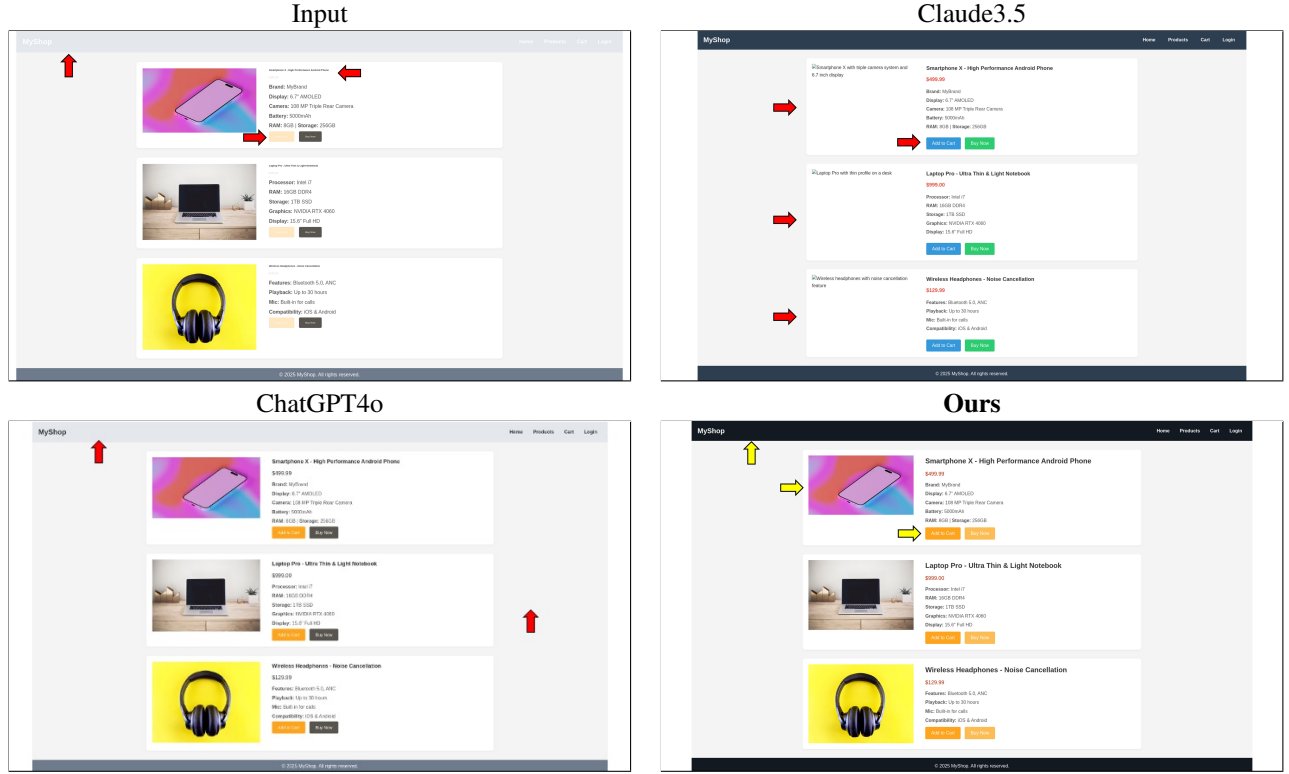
Input

MyShop

Home Products Cart Login

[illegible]

Brand: MyBrand
Display: 6.7" AMOLED
Camera: 108 MP Triple Rear Camera
Battery: 5000mAh
RAM: 8GB | Storage: 256GB

Buy Now

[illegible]

Processor: Intel i7
RAM: 16GB DDR4
Storage: 1TB SSD
Graphics: NVIDIA RTX 4060
Display: 15.6" Full HD

Buy Now

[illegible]

Features: Bluetooth 5.0, ANC
Playback: Up to 30 hours
Mic: Built-in for calls
Compatibility: iOS & Android

Buy Now

© 2025 MyShop. All rights reserved.

Claude3.5

MyShop

Home Products Cart Login

Smartphone X with triple camera system and 6.7 inch display

Smartphone X - High Performance Android Phone

$499.99

Brand: MyBrand
Display: 6.7" AMOLED
Camera: 108 MP Triple Rear Camera
Battery: 5000mAh
RAM: 8GB | Storage: 256GB

Add to Cart Buy Now

Laptop Pro with thin profile on a desk

Laptop Pro - Ultra Thin & Light Notebook

$999.00

Processor: Intel i7
RAM: 16GB DDR4
Storage: 1TB SSD
Graphics: NVIDIA RTX 4060
Display: 15.6" Full HD

Add to Cart Buy Now

Wireless headphones with noise cancellation feature

Wireless Headphones - Noise Cancellation

$129.99

Features: Bluetooth 5.0, ANC
Playback: Up to 30 hours
Mic: Built-in for calls
Compatibility: iOS & Android

Add to Cart Buy Now

© 2025 MyShop. All rights reserved.

ChatGPT4o

MyShop

Home Products Cart Login

Smartphone X - High Performance Android Phone

$499.99

Brand: MyBrand
Display: 6.7" AMOLED
Camera: 108 MP Triple Rear Camera
Battery: 5000mAh
RAM: 8GB | Storage: 256GB

Add to Cart Buy Now

Laptop Pro - Ultra Thin & Light Notebook

$999.00

Processor: Intel i7
RAM: 16GB DDR4
Storage: 1TB SSD
Graphics: NVIDIA RTX 4060
Display: 15.6" Full HD

Add to Cart Buy Now

Wireless Headphones - Noise Cancellation

$129.99

Features: Bluetooth 5.0, ANC
Playback: Up to 30 hours
Mic: Built-in for calls
Compatibility: iOS & Android

Add to Cart Buy Now

© 2025 MyShop. All rights reserved.

Ours

MyShop

Home Products Cart Login

Smartphone X - High Performance Android Phone

$499.99

Brand: MyBrand
Display: 6.7" AMOLED
Camera: 108 MP Triple Rear Camera
Battery: 5000mAh
RAM: 8GB | Storage: 256GB

Add to Cart Buy Now

Laptop Pro - Ultra Thin & Light Notebook

$999.00

Processor: Intel i7
RAM: 16GB DDR4
Storage: 1TB SSD
Graphics: NVIDIA RTX 4060
Display: 15.6" Full HD

Add to Cart Buy Now

Wireless Headphones - Noise Cancellation

$129.99

Features: Bluetooth 5.0, ANC
Playback: Up to 30 hours
Mic: Built-in for calls
Compatibility: iOS & Android

Add to Cart Buy Now

© 2025 MyShop. All rights reserved.